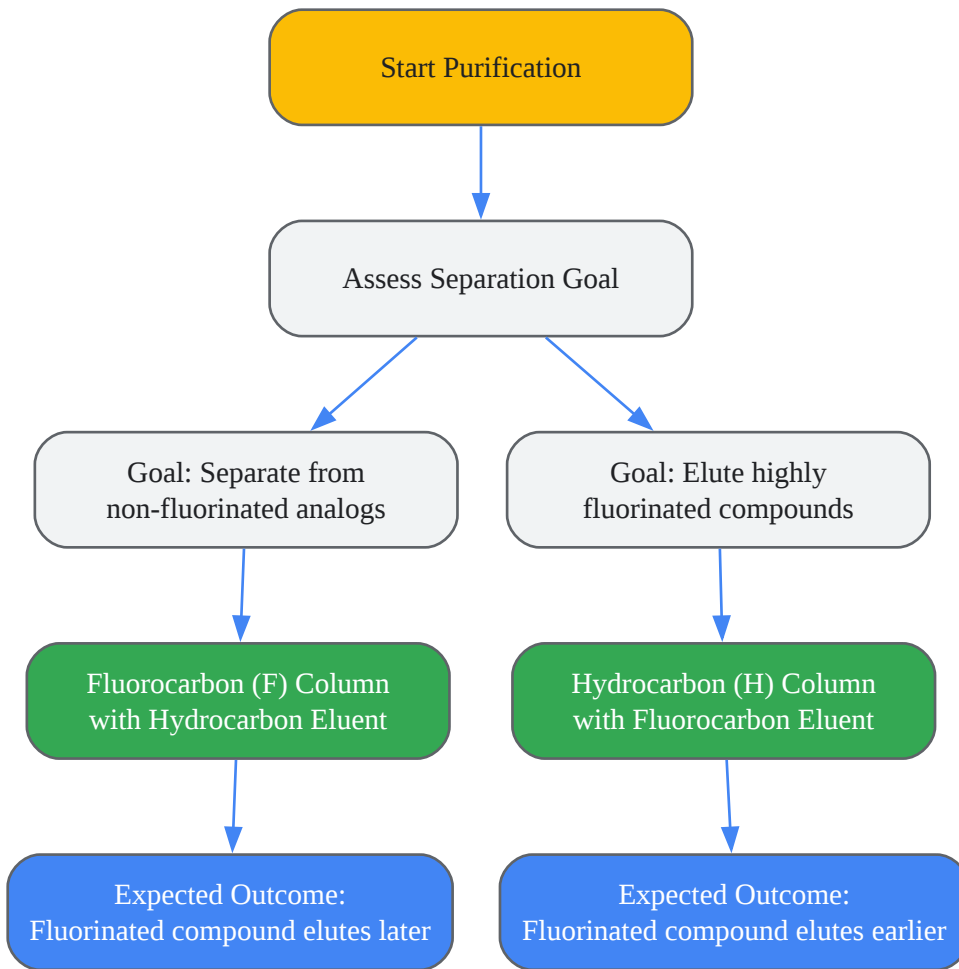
Start Purification

Assess Separation Goal

Goal: Separate from non-fluorinated analogs

Goal: Elute highly fluorinated compounds

Fluorocarbon (F) Column with Hydrocarbon Eluent

Hydrocarbon (H) Column with Fluorocarbon Eluent

Expected Outcome: Fluorinated compound elutes later

Expected Outcome: Fluorinated compound elutes earlier